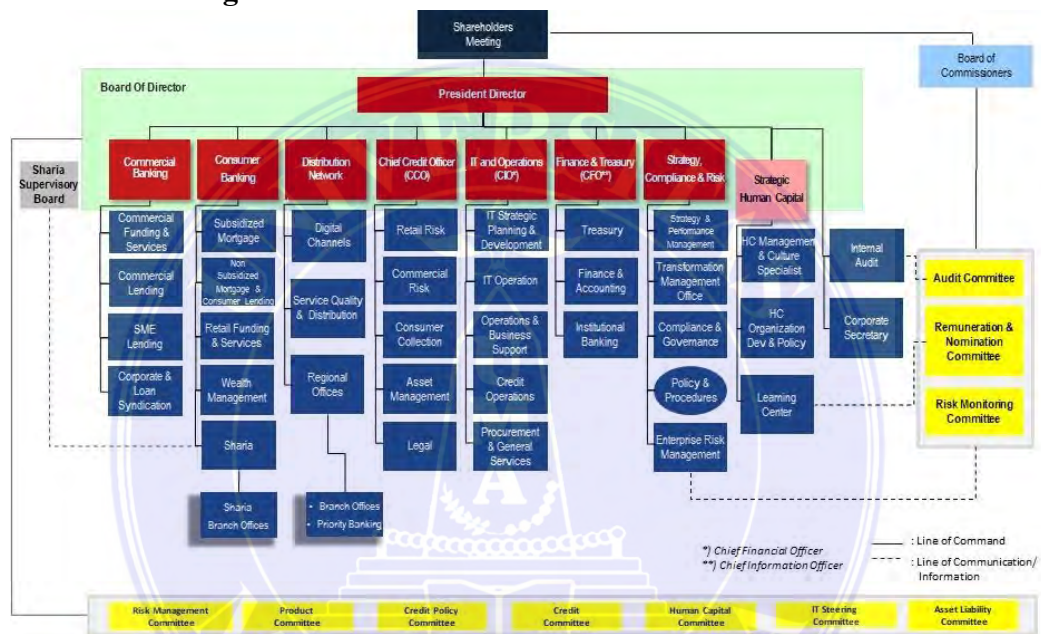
Shareholders Meeting

Board of Commissioners

Board Of Director

President Director

Sharia Supervisory Board

Commercial Banking

Consumer Banking

Distribution Network

Chief Credit Officer (CCO)

IT and Operations (CIO*)

Finance & Treasury (CFO**)

Strategy, Compliance & Risk

Strategic Human Capital

Commercial Funding & Services

Commercial Lending

SME Lending

Corporate & Loan Syndication

Subsidized Mortgage

Non Subsidized Mortgage & Consumer Lending

Retail Funding & Services

Wealth Management

Sharia

Sharia Branch Offices

Digital Channels

Service Quality & Distribution

Regional Offices

• Branch Offices
• Priority Banking

Retail Risk

Commercial Risk

Consumer Collection

Asset Management

Legal

IT Strategic Planning & Development

IT Operation

Operations & Business Support

Credit Operations

Procurement & General Services

Treasury

Finance & Accounting

Institutional Banking

Strategy & Performance Management

Transformation Management Office

Compliance & Governance

Policy & Procedures

Enterprise Risk Management

HC Management & Culture Specialist

HC Organization Dev & Policy

Learning Center

Internal Audit

Corporate Secretary

Audit Committee

Remuneration & Nomination Committee

Risk Monitoring Committee

*) Chief Financial Officer
**) Chief Information Officer

: Line of Command
: Line of Communication/ Information

Risk Management Committee | Product Committee | Credit Policy Committee | Credit Committee | Human Capital Committee | IT Steering Committee | Asset Liability Committee